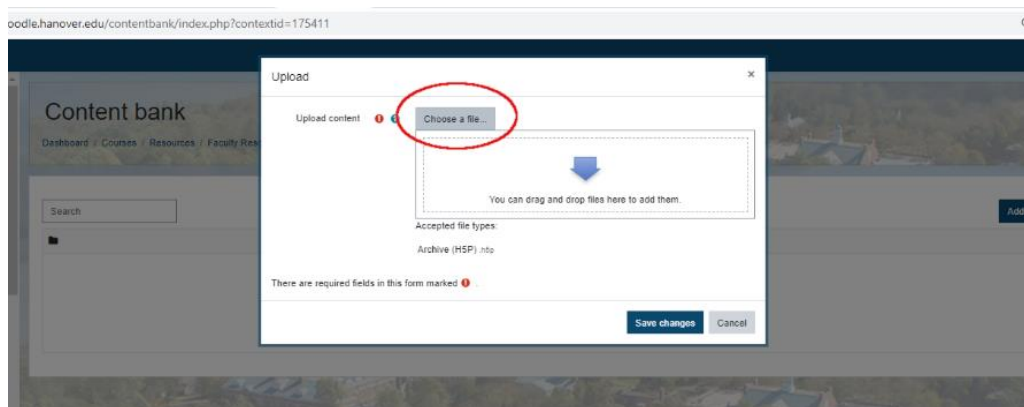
oodle.hanover.edu/contentbank/index.php?contextid=175411

Content bank

Dashboard / Courses / Resources / Faculty Res

Search

Add

Upload ×

Upload content

Choose a file...

You can drag and drop files here to add them.

Accepted file types:

Archive (H5P) .h5p

There are required fields in this form marked

Save changes Cancel